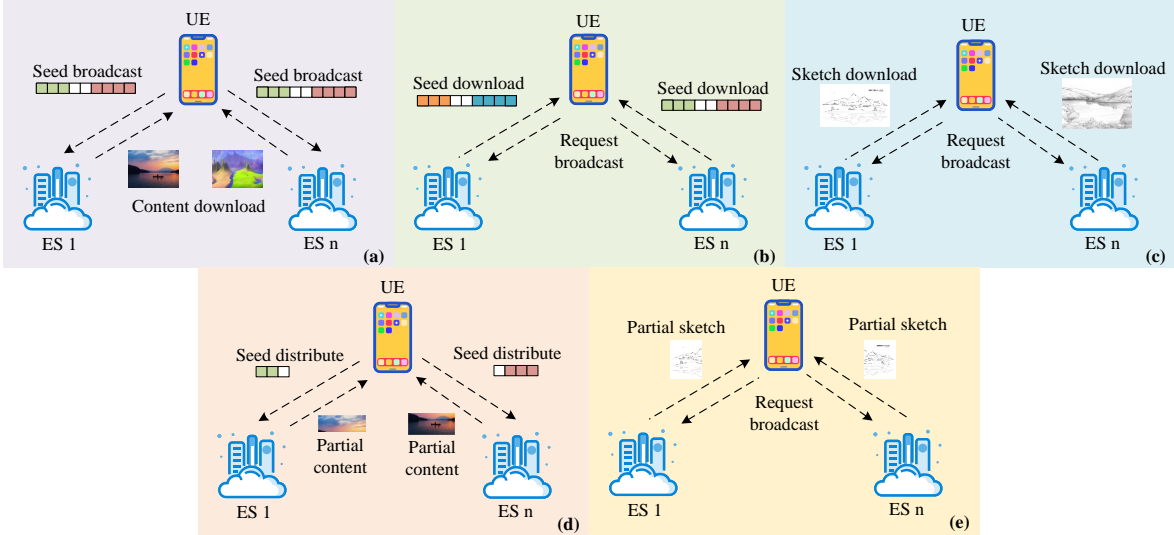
UE

Seed broadcast

Seed broadcast

Content download

ES 1

ES n

(a)

UE

Seed download

Seed download

Request broadcast

ES 1

ES n

(b)

UE

Sketch download

Sketch download

Request broadcast

ES 1

ES n

(c)

UE

Seed distribute

Seed distribute

Partial content

Partial content

ES 1

ES n

(d)

UE

Partial sketch

Partial sketch

Request broadcast

ES 1

ES n

(e)